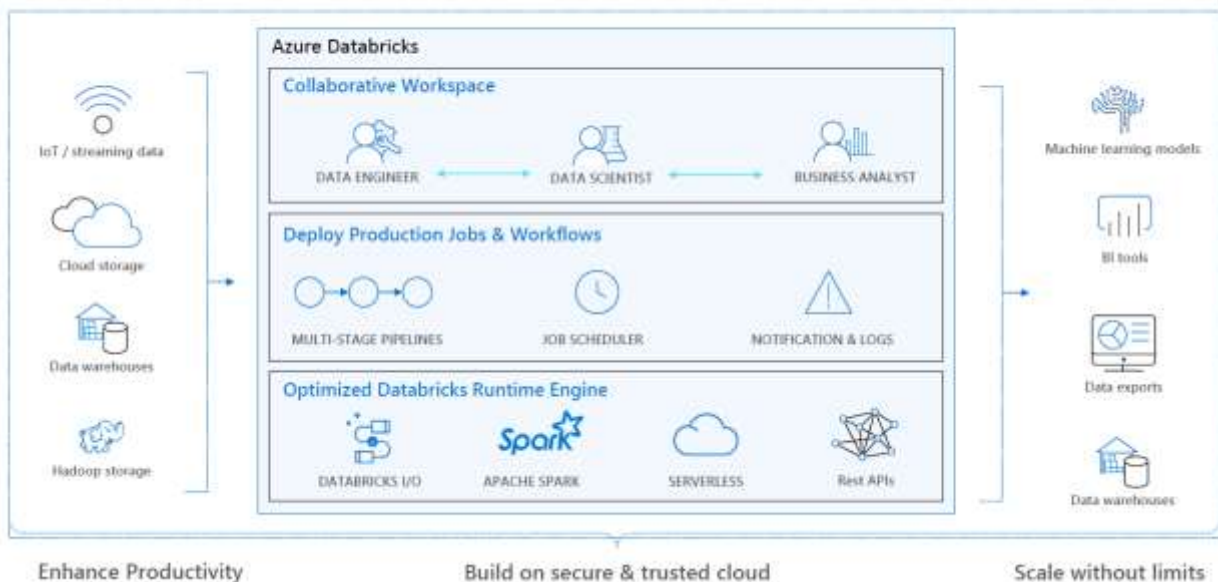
IoT / streaming data

Cloud storage

Data warehouses

Hadoop storage

Azure Databricks

Collaborative Workspace

DATA ENGINEER

DATA SCIENTIST

BUSINESS ANALYST

Deploy Production Jobs & Workflows

MULTI-STAGE PIPELINES

JOB SCHEDULER

NOTIFICATION & LOGS

Optimized Databricks Runtime Engine

DATABRICKS I/O

Spark

APACHE SPARK

SERVERLESS

Rest APIs

Machine learning models

BI tools

Data exports

Data warehouses

Enhance Productivity

Build on secure & trusted cloud

Scale without limits